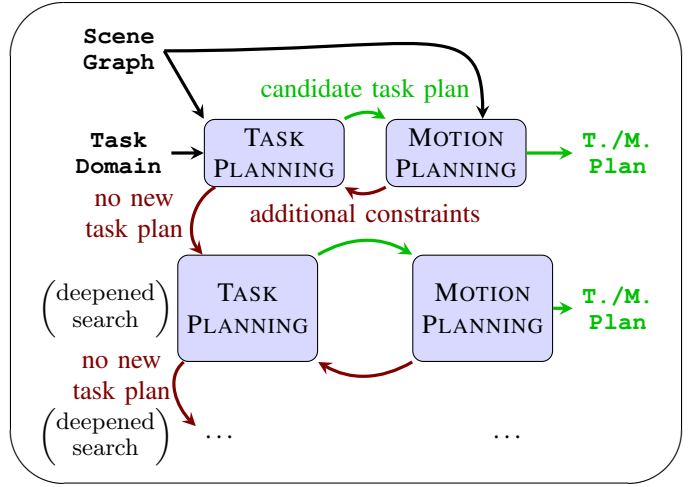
Scene Graph

candidate task plan

Task Domain

TASK PLANNING

MOTION PLANNING

T./M. Plan

no new task plan

additional constraints

$\left(\begin{matrix}\text{deepened}\\\text{search}\end{matrix}\right)$

TASK PLANNING

MOTION PLANNING

T./M. Plan

no new task plan

$\left(\begin{matrix}\text{deepened}\\\text{search}\end{matrix}\right)$

$\cdots$

$\cdots$